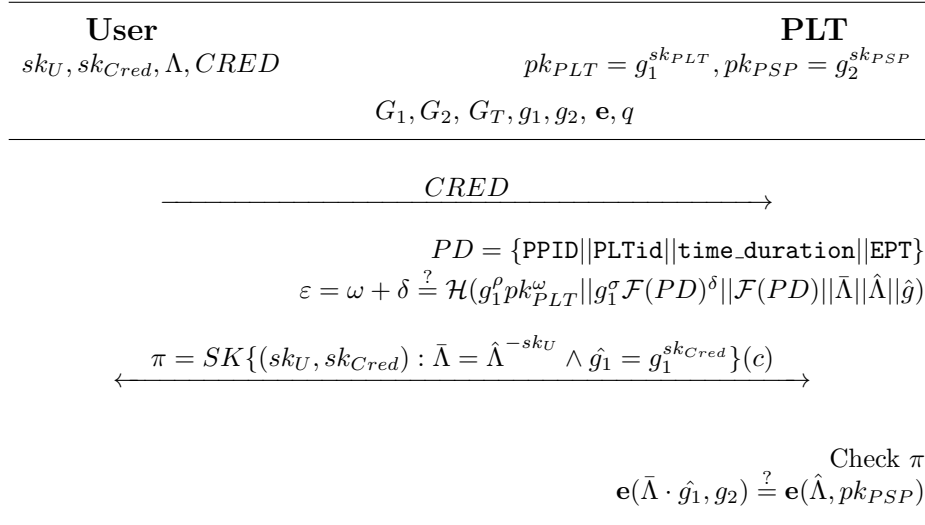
**User**
$sk_U, sk_{Cred}, \Lambda, CRED$

**PLT**
$pk_{PLT} = g_1^{sk_{PLT}}, pk_{PSP} = g_2^{sk_{PSP}}$

$G_1, G_2, G_T, g_1, g_2, \mathbf{e}, q$

$CRED$

$PD = \{\texttt{PPID}||\texttt{PLTid}||\texttt{time\_duration}||\texttt{EPT}\}$
$\varepsilon = \omega + \delta \stackrel{?}{=} \mathcal{H}(g_1^{\rho} pk_{PLT}^{\omega}||g_1^{\sigma}\mathcal{F}(PD)^{\delta}||\mathcal{F}(PD)||\bar{\Lambda}||\hat{\Lambda}||\hat{g})$

$\pi = SK\{(sk_U, sk_{Cred}) : \bar{\Lambda} = \hat{\Lambda}^{-sk_U} \wedge \hat{g_1} = g_1^{sk_{Cred}}\}(c)$

Check $\pi$
$\mathbf{e}(\bar{\Lambda} \cdot \hat{g_1}, g_2) \stackrel{?}{=} \mathbf{e}(\hat{\Lambda}, pk_{PSP})$